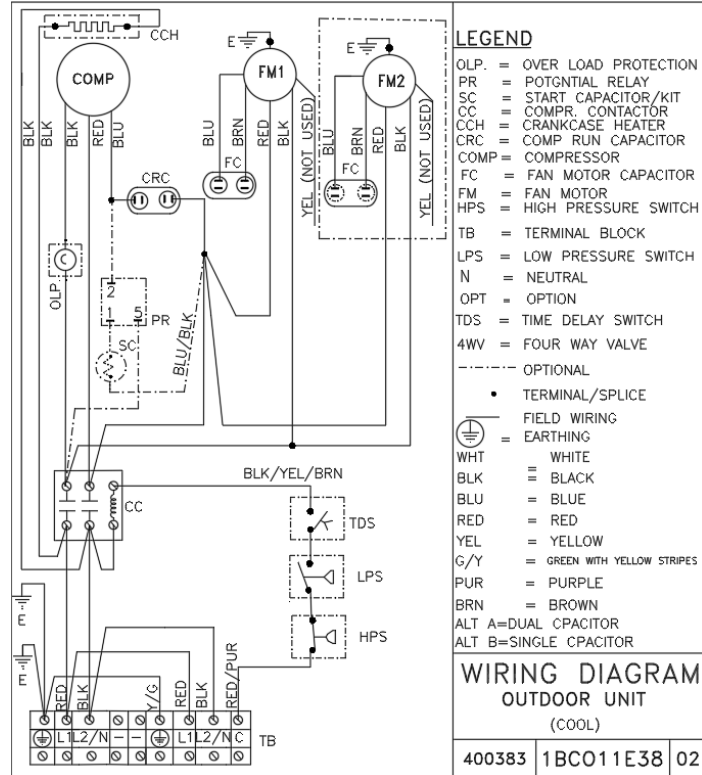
CCH

COMP

E

FM1

E

FM2

BLK BLK BLK RED BLU

BLU BRN RED BLK YEL (NOT USED)

BLU BRN RED BLK YEL (NOT USED)

FC

FC

CRC

OLP

C

2

1 5 PR

SC

BLU/BLK

BLK/YEL/BRN

CC

TDS

LPS

HPS

E

E

RED BLK Y/C RED BLK RED/PUR

L1 L2/N — — L1 L2/N C

TB

LEGEND

| | | |
|---|---|---|
| OLP. | = | OVER LOAD PROTECTION |
| PR | = | POTGNTIAL RELAY |
| SC | = | START CAPACITOR/KIT |
| CC | = | COMPR. CONTACTOR |
| CCH | = | CRANKCASE HEATER |
| CRC | = | COMP RUN CAPACITOR |
| COMP | = | COMPRESSOR |
| FC | = | FAN MOTOR CAPACITOR |
| FM | = | FAN MOTOR |
| HPS | = | HIGH PRESSURE SWITCH |
| TB | = | TERMINAL BLOCK |
| LPS | = | LOW PRESSURE SWITCH |
| N | = | NEUTRAL |
| OPT | = | OPTION |
| TDS | = | TIME DELAY SWITCH |
| 4WV | = | FOUR WAY VALVE |

OPTIONAL

TERMINAL/SPLICE

FIELD WIRING

= EARTHING

| | | |
|---|---|---|
| WHT | = | WHITE |
| BLK | = | BLACK |
| BLU | = | BLUE |
| RED | = | RED |
| YEL | = | YELLOW |
| G/Y | = | GREEN WITH YELLOW STRIPES |
| PUR | = | PURPLE |
| BRN | = | BROWN |

ALT A=DUAL CPACITOR
ALT B=SINGLE CPACITOR

WIRING DIAGRAM
OUTDOOR UNIT
(COOL)

| 400383 | 1BCO11E38 | 02 |
|---|---|---|